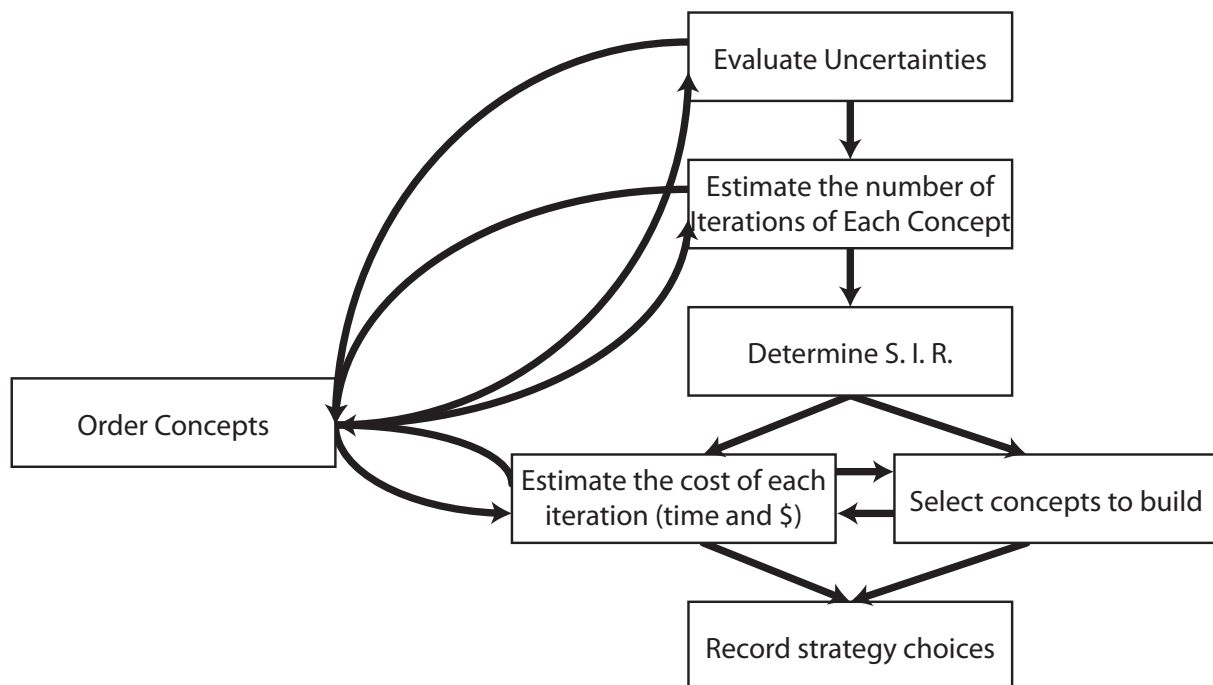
Evaluate Uncertainties

Estimate the number of Iterations of Each Concept

Determine S. I. R.

Order Concepts

Estimate the cost of each iteration (time and $)

Select concepts to build

Record strategy choices